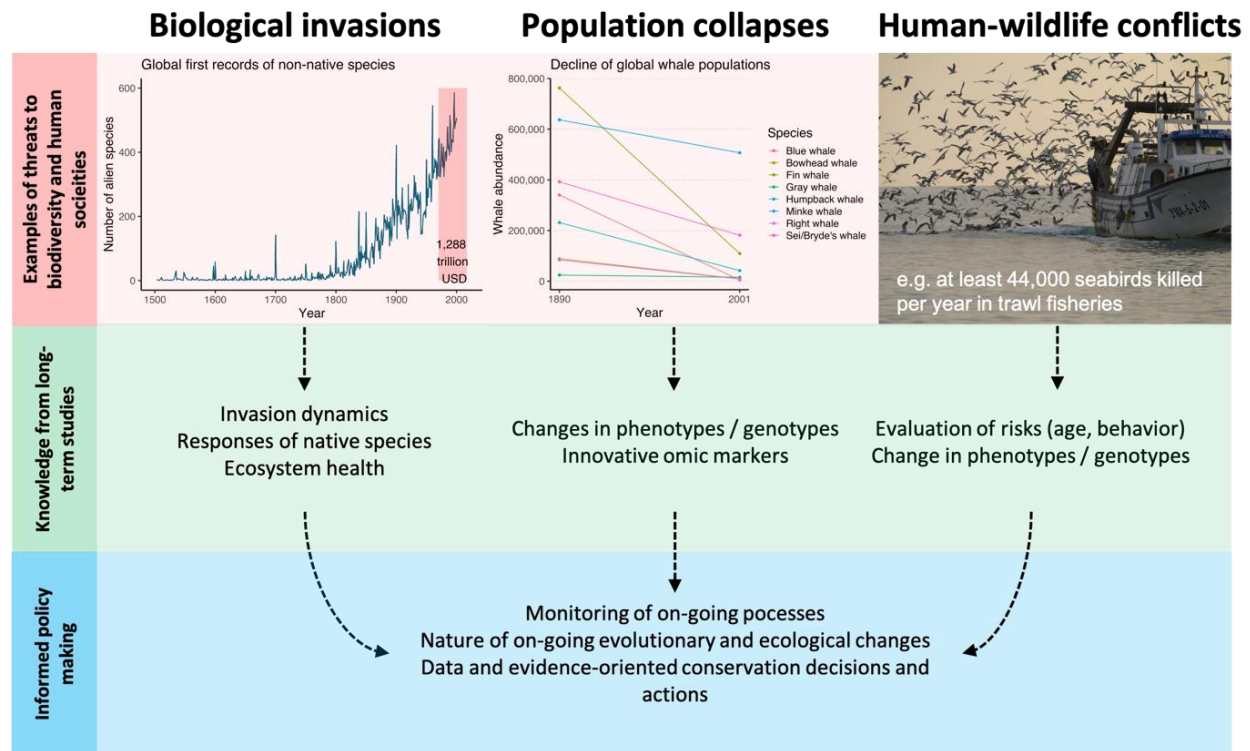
Biological invasions

Population collapses

Human-wildlife conflicts

Examples of threats to biodiversity and human societies

Global first records of non-native species

Number of alien species

600
400
200
0

1,288 trillion USD

1500 1600 1700 1800 1900 2000

Year

Decline of global whale populations

Whale abundance

800,000
600,000
400,000
200,000
0

1890 2001

Year

Species
Blue whale
Bowhead whale
Fin whale
Gray whale
Humpback whale
Minke whale
Right whale
Sei/Bryde's whale

PM-3-2-01

e.g. at least 44,000 seabirds killed per year in trawl fisheries

Knowledge from long-term studies

Invasion dynamics
Responses of native species
Ecosystem health

Changes in phenotypes / genotypes
Innovative omic markers

Evaluation of risks (age, behavior)
Change in phenotypes / genotypes

Informed policy making

Monitoring of on-going pocesses
Nature of on-going evolutionary and ecological changes
Data and evidence-oriented conservation decisions and actions